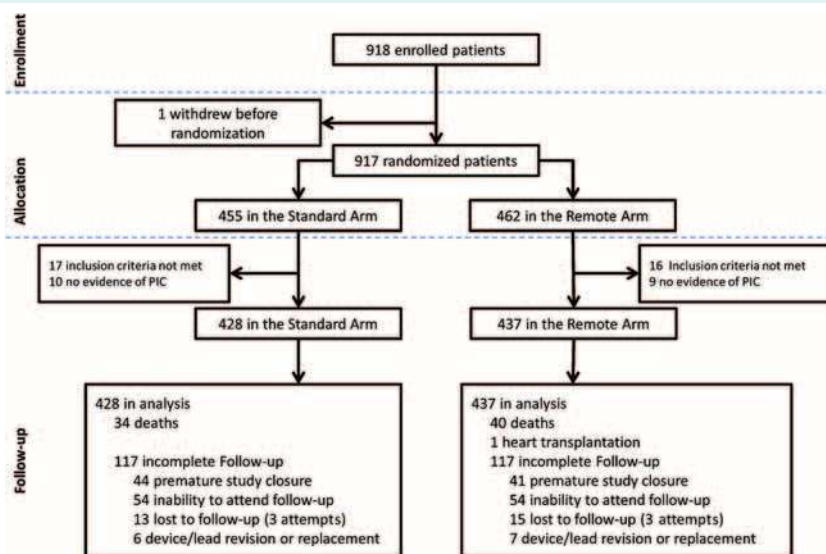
Enrollment

918 enrolled patients

1 withdrew before randomization

Allocation

917 randomized patients

455 in the Standard Arm

462 in the Remote Arm

17 inclusion criteria not met
10 no evidence of PIC

16 Inclusion criteria not met
9 no evidence of PIC

428 in the Standard Arm

437 in the Remote Arm

Follow-up

428 in analysis
34 deaths

117 incomplete Follow-up
44 premature study closure
54 inability to attend follow-up
13 lost to follow-up (3 attempts)
6 device/lead revision or replacement

437 in analysis
40 deaths
1 heart transplantation
117 incomplete Follow-up
41 premature study closure
54 inability to attend follow-up
15 lost to follow-up (3 attempts)
7 device/lead revision or replacement